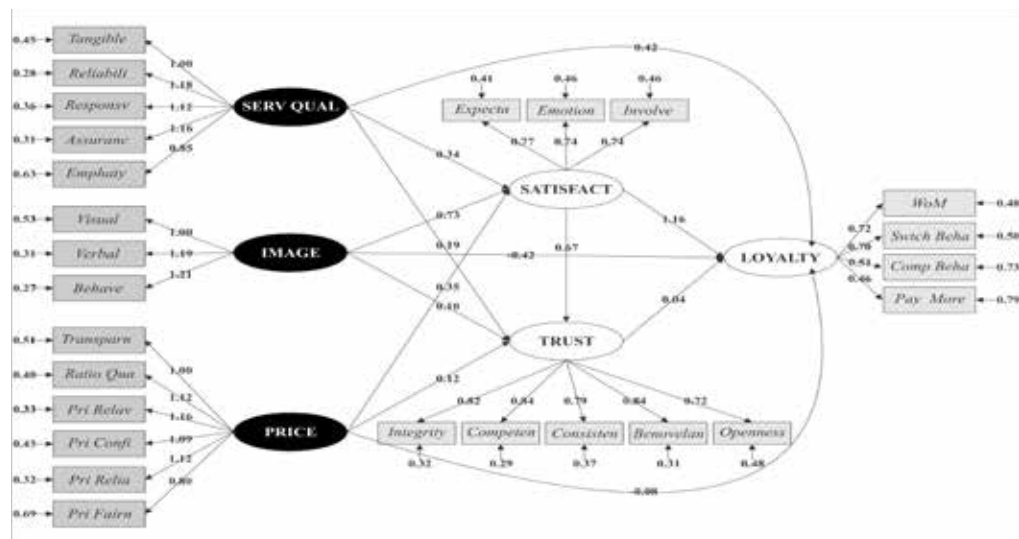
0.45 Tangible
0.28 Reliabili
0.36 Responsv
0.31 Assuranc
0.63 Emphaty
1.00
1.18
1.12
1.16
0.85
SERV QUAL
0.42
0.41
0.46
0.46
Expecta
Emotion
Involve
0.77
0.74
0.74
0.24
SATISFACT
0.53 Visual
0.31 Verbal
0.27 Behave
1.00
1.19
1.21
IMAGE
0.73
0.19
-0.42
0.57
1.16
LOYALTY
WoM 0.48
Swtch Beha 0.50
Comp Beha 0.73
Pay More 0.79
0.72
0.70
0.51
0.46
0.35
0.40
0.04
TRUST
0.51 Transparn
0.40 Ratio Qua
0.33 Pri Relav
0.43 Pri Confi
0.32 Pri Relia
0.69 Pri Fairn
1.00
1.12
1.16
1.09
1.12
0.80
PRICE
0.12
0.82
0.84
0.79
0.84
0.72
Integrity
Competen
Consisten
Benovelan
Openness
0.32
0.29
0.37
0.31
0.48
0.08